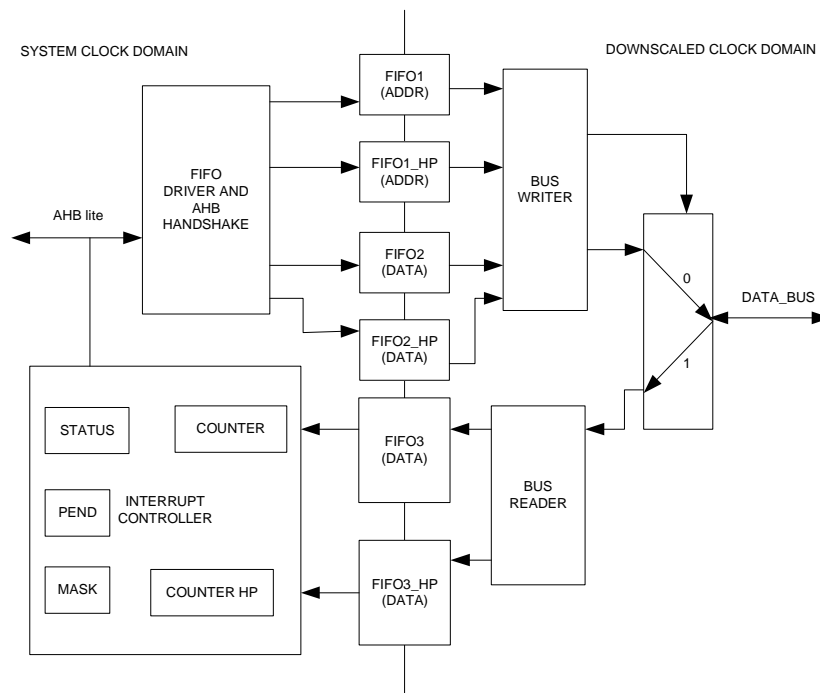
SYSTEM CLOCK DOMAIN

DOWNSCALED CLOCK DOMAIN

FIFO1
(ADDR)

FIFO
DRIVER AND
AHB
HANDSHAKE

FIFO1_HP
(ADDR)

BUS
WRITER

AHB lite

FIFO2
(DATA)

0

DATA_BUS

FIFO2_HP
(DATA)

1

STATUS

COUNTER

FIFO3
(DATA)

INTERRUPT
CONTROLLER

PEND

BUS
READER

MASK

COUNTER HP

FIFO3_HP
(DATA)